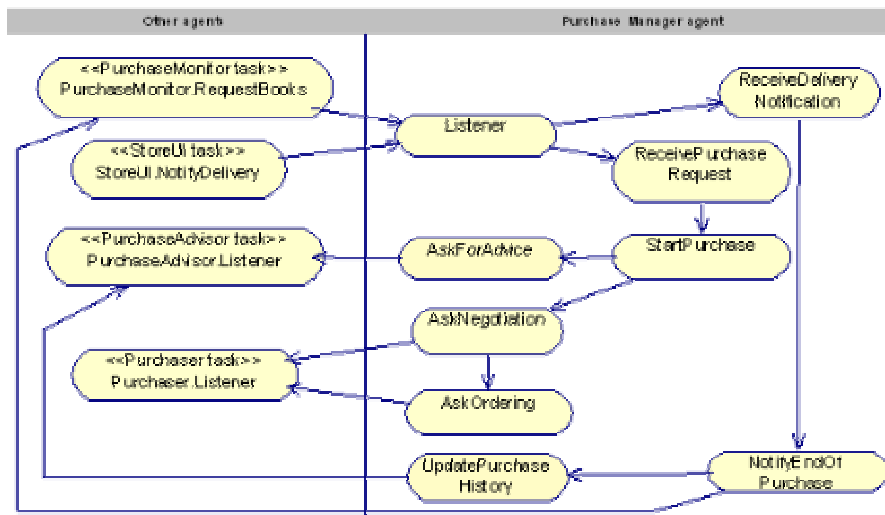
Other agents

Purchase Manager agent

<<PurchaseMonitor task>>
PurchaseMonitor.RequestBooks

<<StoreUI task>>
StoreUI.NotifyDelivery

<<PurchaseAdvisor task>>
PurchaseAdvisor.Listener

<<Purchaser task>>
Purchaser.Listener

Listener

ReceiveDelivery Notification

ReceivePurchase Request

StartPurchase

AskForAdvice

AskNegotiation

AskOrdering

UpdatePurchase History

NotifyEndOf Purchase